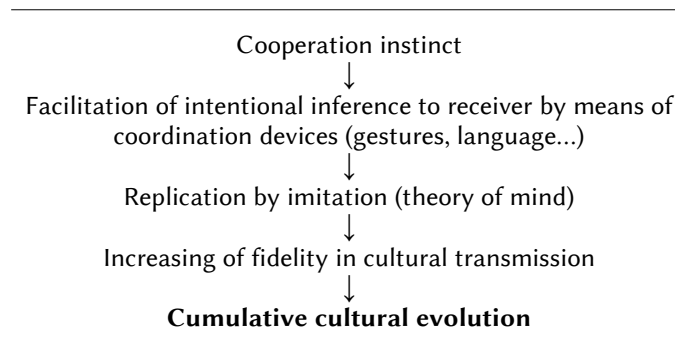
Cooperation instinct
↓
Facilitation of intentional inference to receiver by means of coordination devices (gestures, language...)
↓
Replication by imitation (theory of mind)
↓
Increasing of fidelity in cultural transmission
↓
**Cumulative cultural evolution**